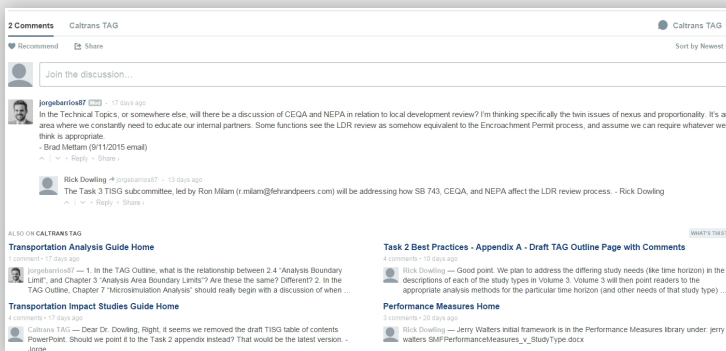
2 Comments Caltrans TAG

Caltrans TAG

Recommend Share

Sort by Newest

Join the discussion...

jorgebarrios87 Mod · 17 days ago

In the Technical Topics, or somewhere else, will there be a discussion of CEQA and NEPA in relation to local development review? I'm thinking specifically the twin issues of nexus and proportionality. It's a area where we constantly need to educate our internal partners. Some functions see the LDR review as somehow equivalent to the Encroachment Permit process, and assume we can require whatever we think is appropriate.
- Brad Mettam (9/11/2015 email)

· Reply · Share ›

Rick Dowling → jorgebarrios87 · 13 days ago

The Task 3 TISG subcommittee, led by Ron Milam (r.milam@fehrandpeers.com) will be addressing how SB 743, CEQA, and NEPA affect the LDR review process. - Rick Dowling

· Reply · Share ›

ALSO ON CALTRANS TAG

WHAT'S THIS

Transportation Analysis Guide Home

1 comment • 17 days ago

jorgebarrios87 — 1. In the TAG Outline, what is the relationship between 2.4 "Analysis Boundary Limit", and Chapter 3 "Analysis Area Boundary Limits"? Are these the same? Different? 2. In the TAG Outline, Chapter 7 "Microsimulation Analysis" should really begin with a discussion of when ...

Task 2 Best Practices - Appendix A - Draft TAG Outline Page with Comments

4 comments • 10 days ago

Rick Dowling — Good point. We plan to address the differing study needs (like time horizon) in the descriptions of each of the study types in Volume 3. Volume 3 will then point readers to the appropriate analysis methods for the particular time horizon (and other needs of that study type) ...

Transportation Impact Studies Guide Home

4 comments • 17 days ago

Caltrans TAG — Dear Dr. Dowling, Right, it seems we removed the draft TISG table of contents PowerPoint. Should we point it to the Task 2 appendix instead? That would be the latest version. - Jorge

Performance Measures Home

3 comments • 20 days ago

Rick Dowling — Jerry Walters initial framework is in the Performance Measures library under: jerry walters SMFPerformanceMeasures_v_StudyType.docx